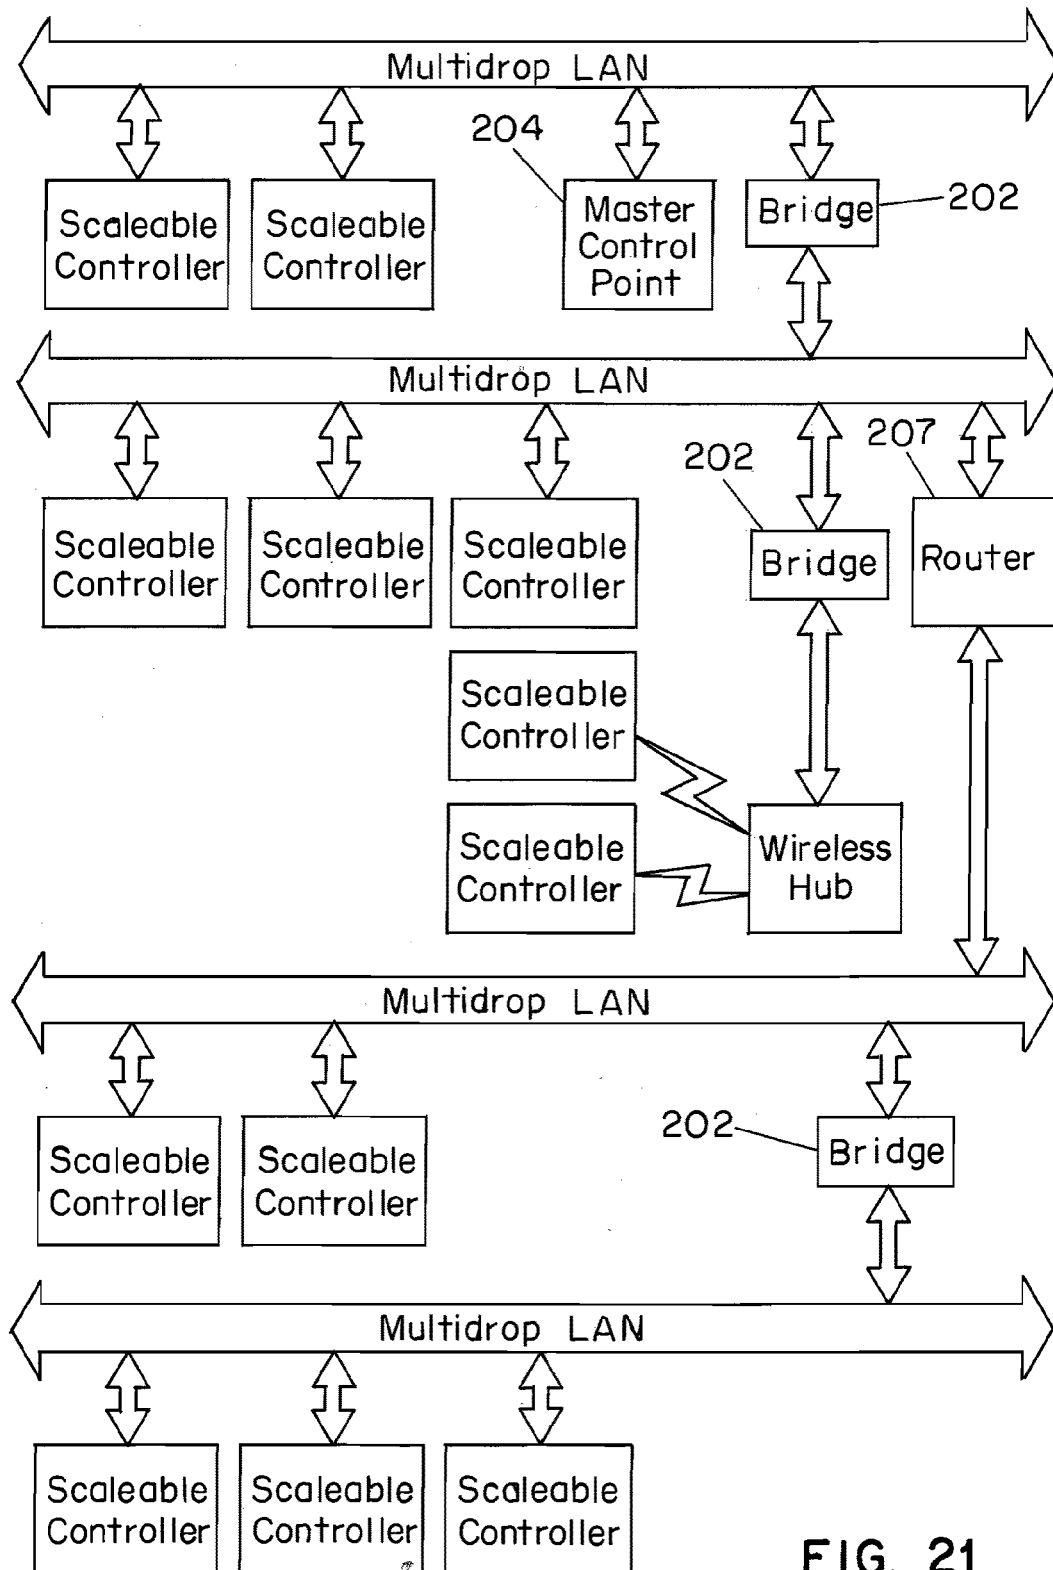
Multidrop LAN

204

Scaleable Controller

Scaleable Controller

Master Control Point

Bridge

202

Multidrop LAN

202

207

Scaleable Controller

Scaleable Controller

Scaleable Controller

Bridge

Router

Scaleable Controller

Scaleable Controller

Wireless Hub

Multidrop LAN

202

Scaleable Controller

Scaleable Controller

Bridge

Multidrop LAN

Scaleable Controller

Scaleable Controller

Scaleable Controller

FIG. 21